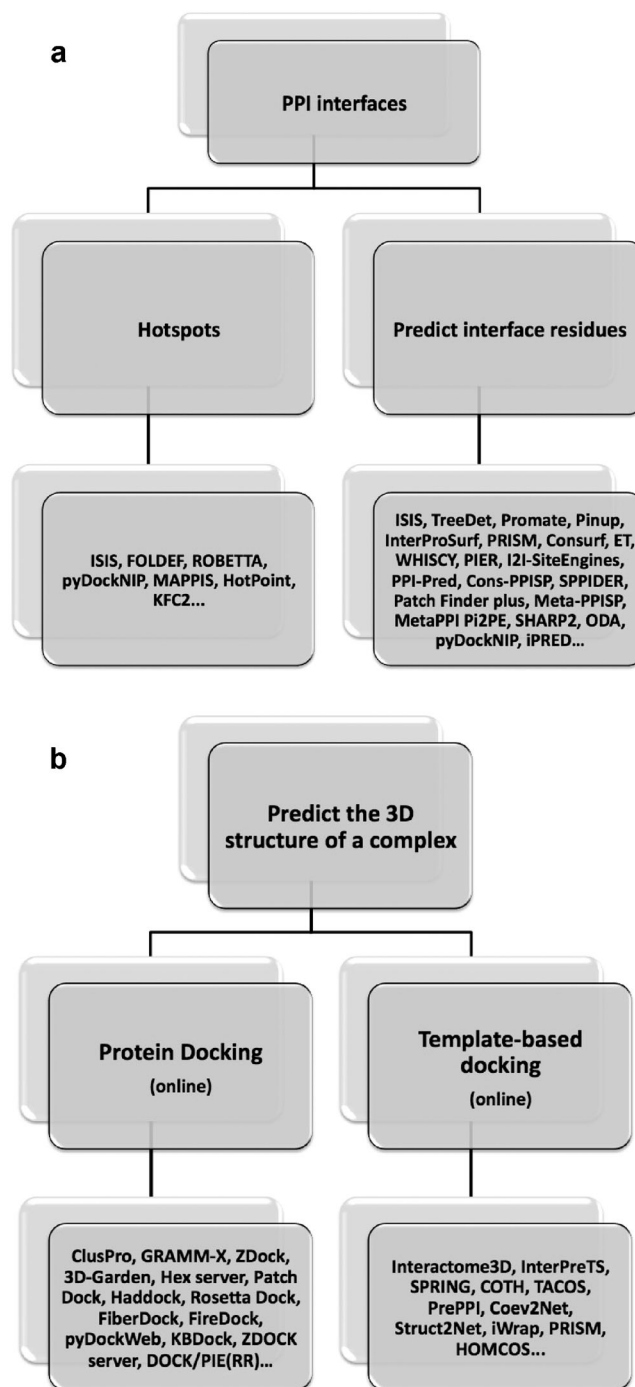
a

PPI interfaces

Hotspots

Predict interface residues

ISIS, FOLDEF, ROBETTA, pyDockNIP, MAPPIS, HotPoint, KFC2...

ISIS, TreeDet, Promate, Pinup, InterProSurf, PRISM, Consurf, ET, WHISCY, PIER, I2I-SiteEngines, PPI-Pred, Cons-PPISP, SPPIDER, Patch Finder plus, Meta-PPISP, MetaPPI Pi2PE, SHARP2, ODA, pyDockNIP, iPRED...

b

Predict the 3D structure of a complex

Protein Docking (online)

Template-based docking (online)

ClusPro, GRAMM-X, ZDock, 3D-Garden, Hex server, Patch Dock, Haddock, Rosetta Dock, FiberDock, FireDock, pyDockWeb, KBDock, ZDOCK server, DOCK/PIE(RR)...

Interactome3D, InterPreTS, SPRING, COTH, TACOS, PrePPI, Coev2Net, Struct2Net, iWrap, PRISM, HOMCOS...